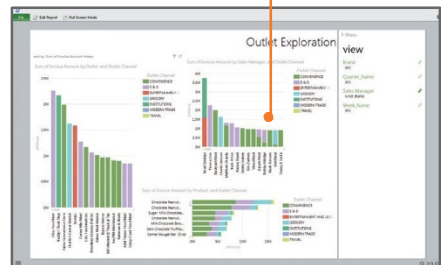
File | Edit Report | Full Screen Mode

Outlet Exploration

Sum of Invoice Amount by Outlet and Outlet Channel

Outlet Channel
CONVENIENCE
F & D
ENTERTAINMENT
GROCERY
INSTITUTIONS
MODERN TRADE
TRAVEL

Sum of Invoice Amount by Sales Manager and Outlet Channel

Outlet Channel
CONVENIENCE
F & D
ENTERTAINMENT
GROCERY
INSTITUTIONS
MODERN TRADE
TRAVEL

Sum of Invoice Amount by Product and Outlet Channel

Chocolate Nemo...
Chocolate Nemo...
Sugar Milk Chocolate...
Chocolate Nemo...
Milk Chocolate Bar...
Chocolate Nemo...
Caramel Nougat Bar...

Outlet Channel
CONVENIENCE
F & D
ENTERTAINMENT AND LEI...
GROCERY
INSTITUTIONS
MODERN TRADE
TRAVEL

Filters
view

Brand
(All)

Country_Name
(All)

Sales Manager
(All)

Week_Name
(All)